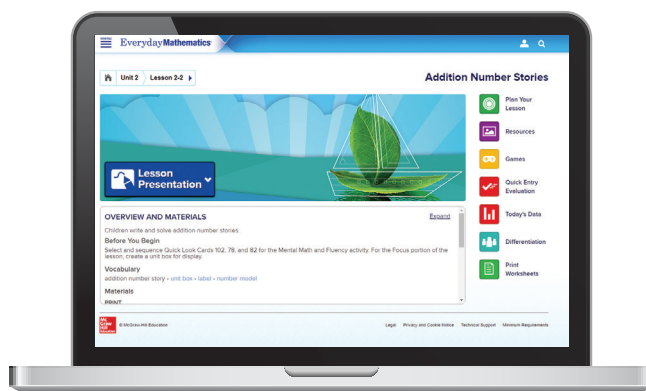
Everyday Mathematics

Unit 2 Lesson 2-2

Addition Number Stories

Lesson Presentation

Plan Your Lesson

Resources

Games

Quick Entry Evaluation

Today's Data

Differentiation

Print Worksheets

OVERVIEW AND MATERIALS

Expand

Children write and solve addition number stories.

Before You Begin

Select and sequence Quick Look Cards 102, 78, and 82 for the Mental Math and Fluency activity. For the Focus portion of the lesson, create a unit box for display.

Vocabulary

addition number story • unit box • label • number model

Materials

PRINT

Mc Graw Hill Education

© McGraw-Hill Education

Legal Privacy and Cookie Notice Technical Support Minimum Requirements